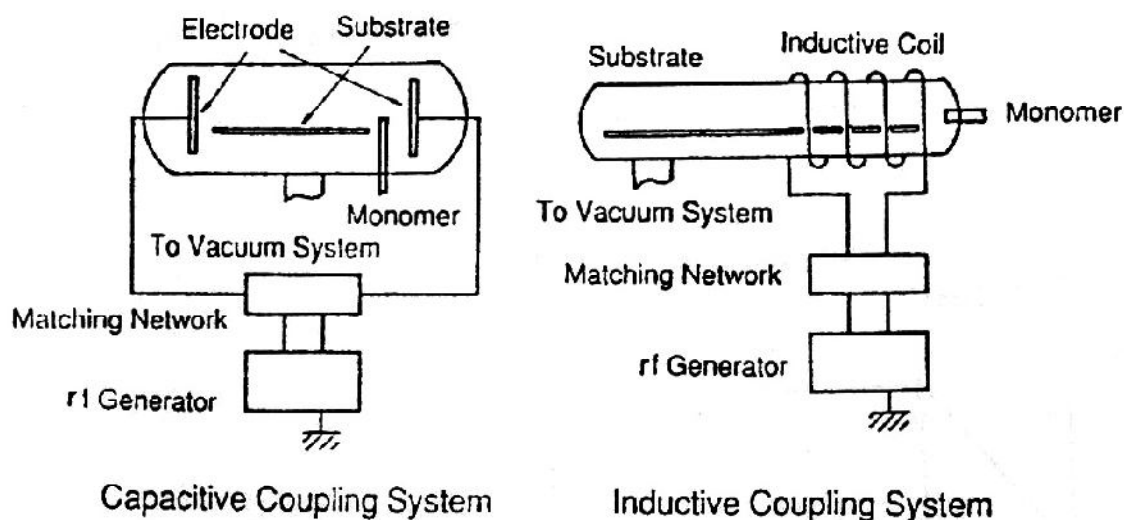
Electrode
Substrate
Monomer
To Vacuum System
Matching Network
rf Generator
Capacitive Coupling System

Substrate
Inductive Coil
Monomer
To Vacuum System
Matching Network
rf Generator
Inductive Coupling System